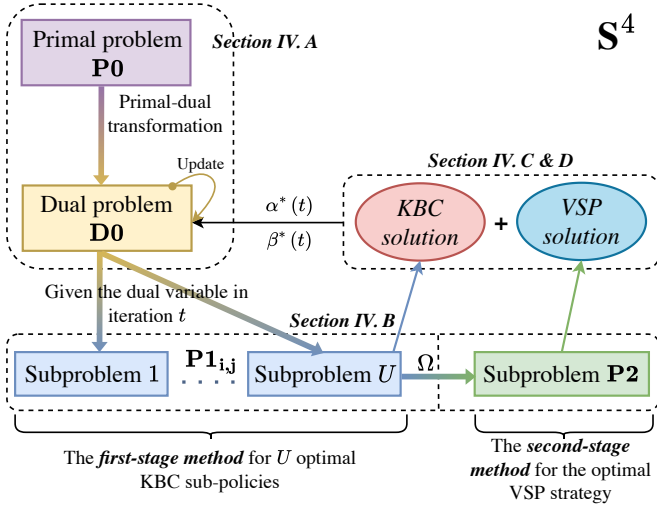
Primal problem
P0

Section IV. A

$\mathbf{S}^4$

Primal-dual transformation

Update

Section IV. C & D

Dual problem
D0

$\alpha^*(t)$
$\beta^*(t)$

KBC solution

+

VSP solution

Given the dual variable in iteration $t$

Section IV. B

Subproblem 1

$\mathbf{P1_{i,j}}$

Subproblem $U$

$\Omega$

Subproblem P2

The first-stage method for $U$ optimal KBC sub-policies

The second-stage method for the optimal VSP strategy